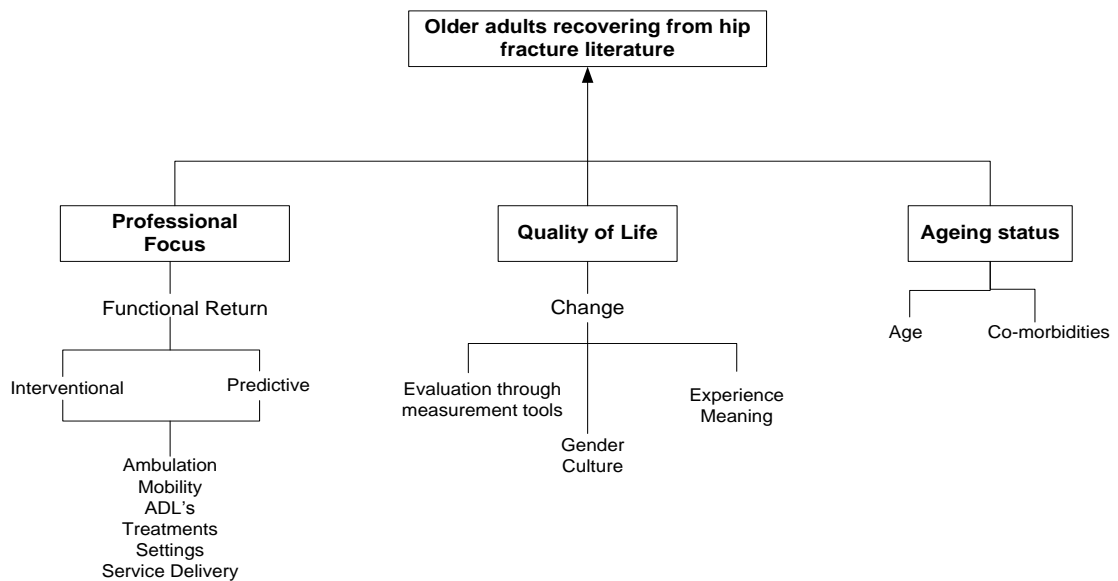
Older adults recovering from hip fracture literature

Professional Focus

Functional Return

Interventional

Predictive

Ambulation
Mobility
ADL's
Treatments
Settings
Service Delivery

Quality of Life

Change

Evaluation through measurement tools

Gender
Culture

Experience
Meaning

Ageing status

Age

Co-morbidities